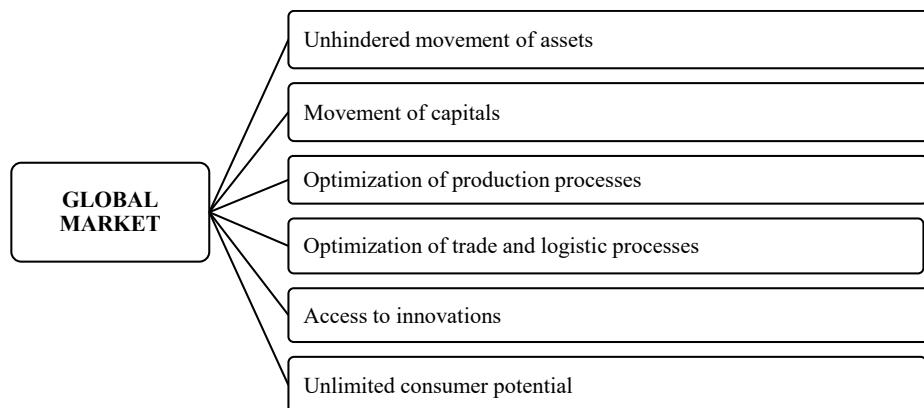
GLOBAL MARKET

Unhindered movement of assets

Movement of capitals

Optimization of production processes

Optimization of trade and logistic processes

Access to innovations

Unlimited consumer potential